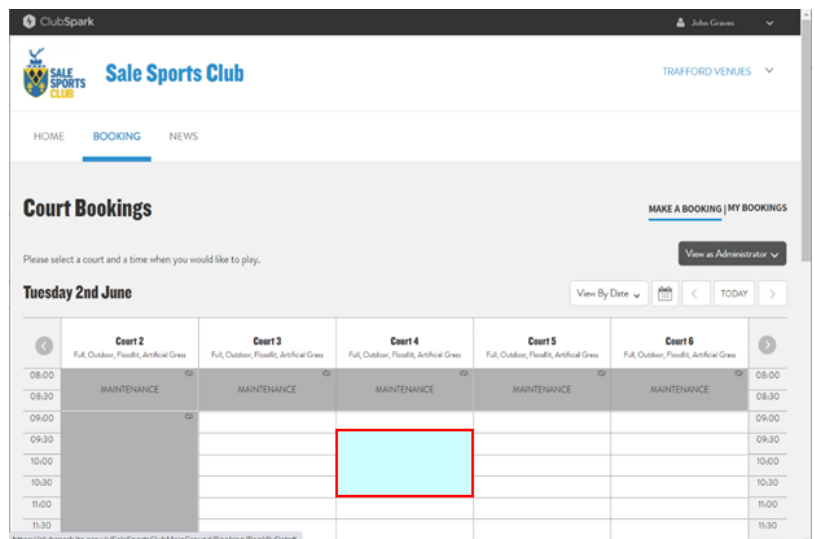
ClubSpark

John Graves

SALE SPORTS CLUB

Sale Sports Club

TRAFFORD VENUES

HOME BOOKING NEWS

Court Bookings

MAKE A BOOKING | MY BOOKINGS

View as Administrator

Please select a court and a time when you would like to play.

Tuesday 2nd June

View By Date

TODAY

| | Court 2 Full, Outdoor, Floodlit, Artificial Grass | Court 3 Full, Outdoor, Floodlit, Artificial Grass | Court 4 Full, Outdoor, Floodlit, Artificial Grass | Court 5 Full, Outdoor, Floodlit, Artificial Grass | Court 6 Full, Outdoor, Floodlit, Artificial Grass | |
|---|---|---|---|---|---|---|
| 08:00 | MAINTENANCE | MAINTENANCE | MAINTENANCE | MAINTENANCE | MAINTENANCE | 08:00 |
| 08:30 | | | | | | 08:30 |
| 09:00 | | | | | | 09:00 |
| 09:30 | | | | | | 09:30 |
| 10:00 | | | | | | 10:00 |
| 10:30 | | | | | | 10:30 |
| 11:00 | | | | | | 11:00 |
| 11:30 | | | | | | 11:30 |

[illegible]